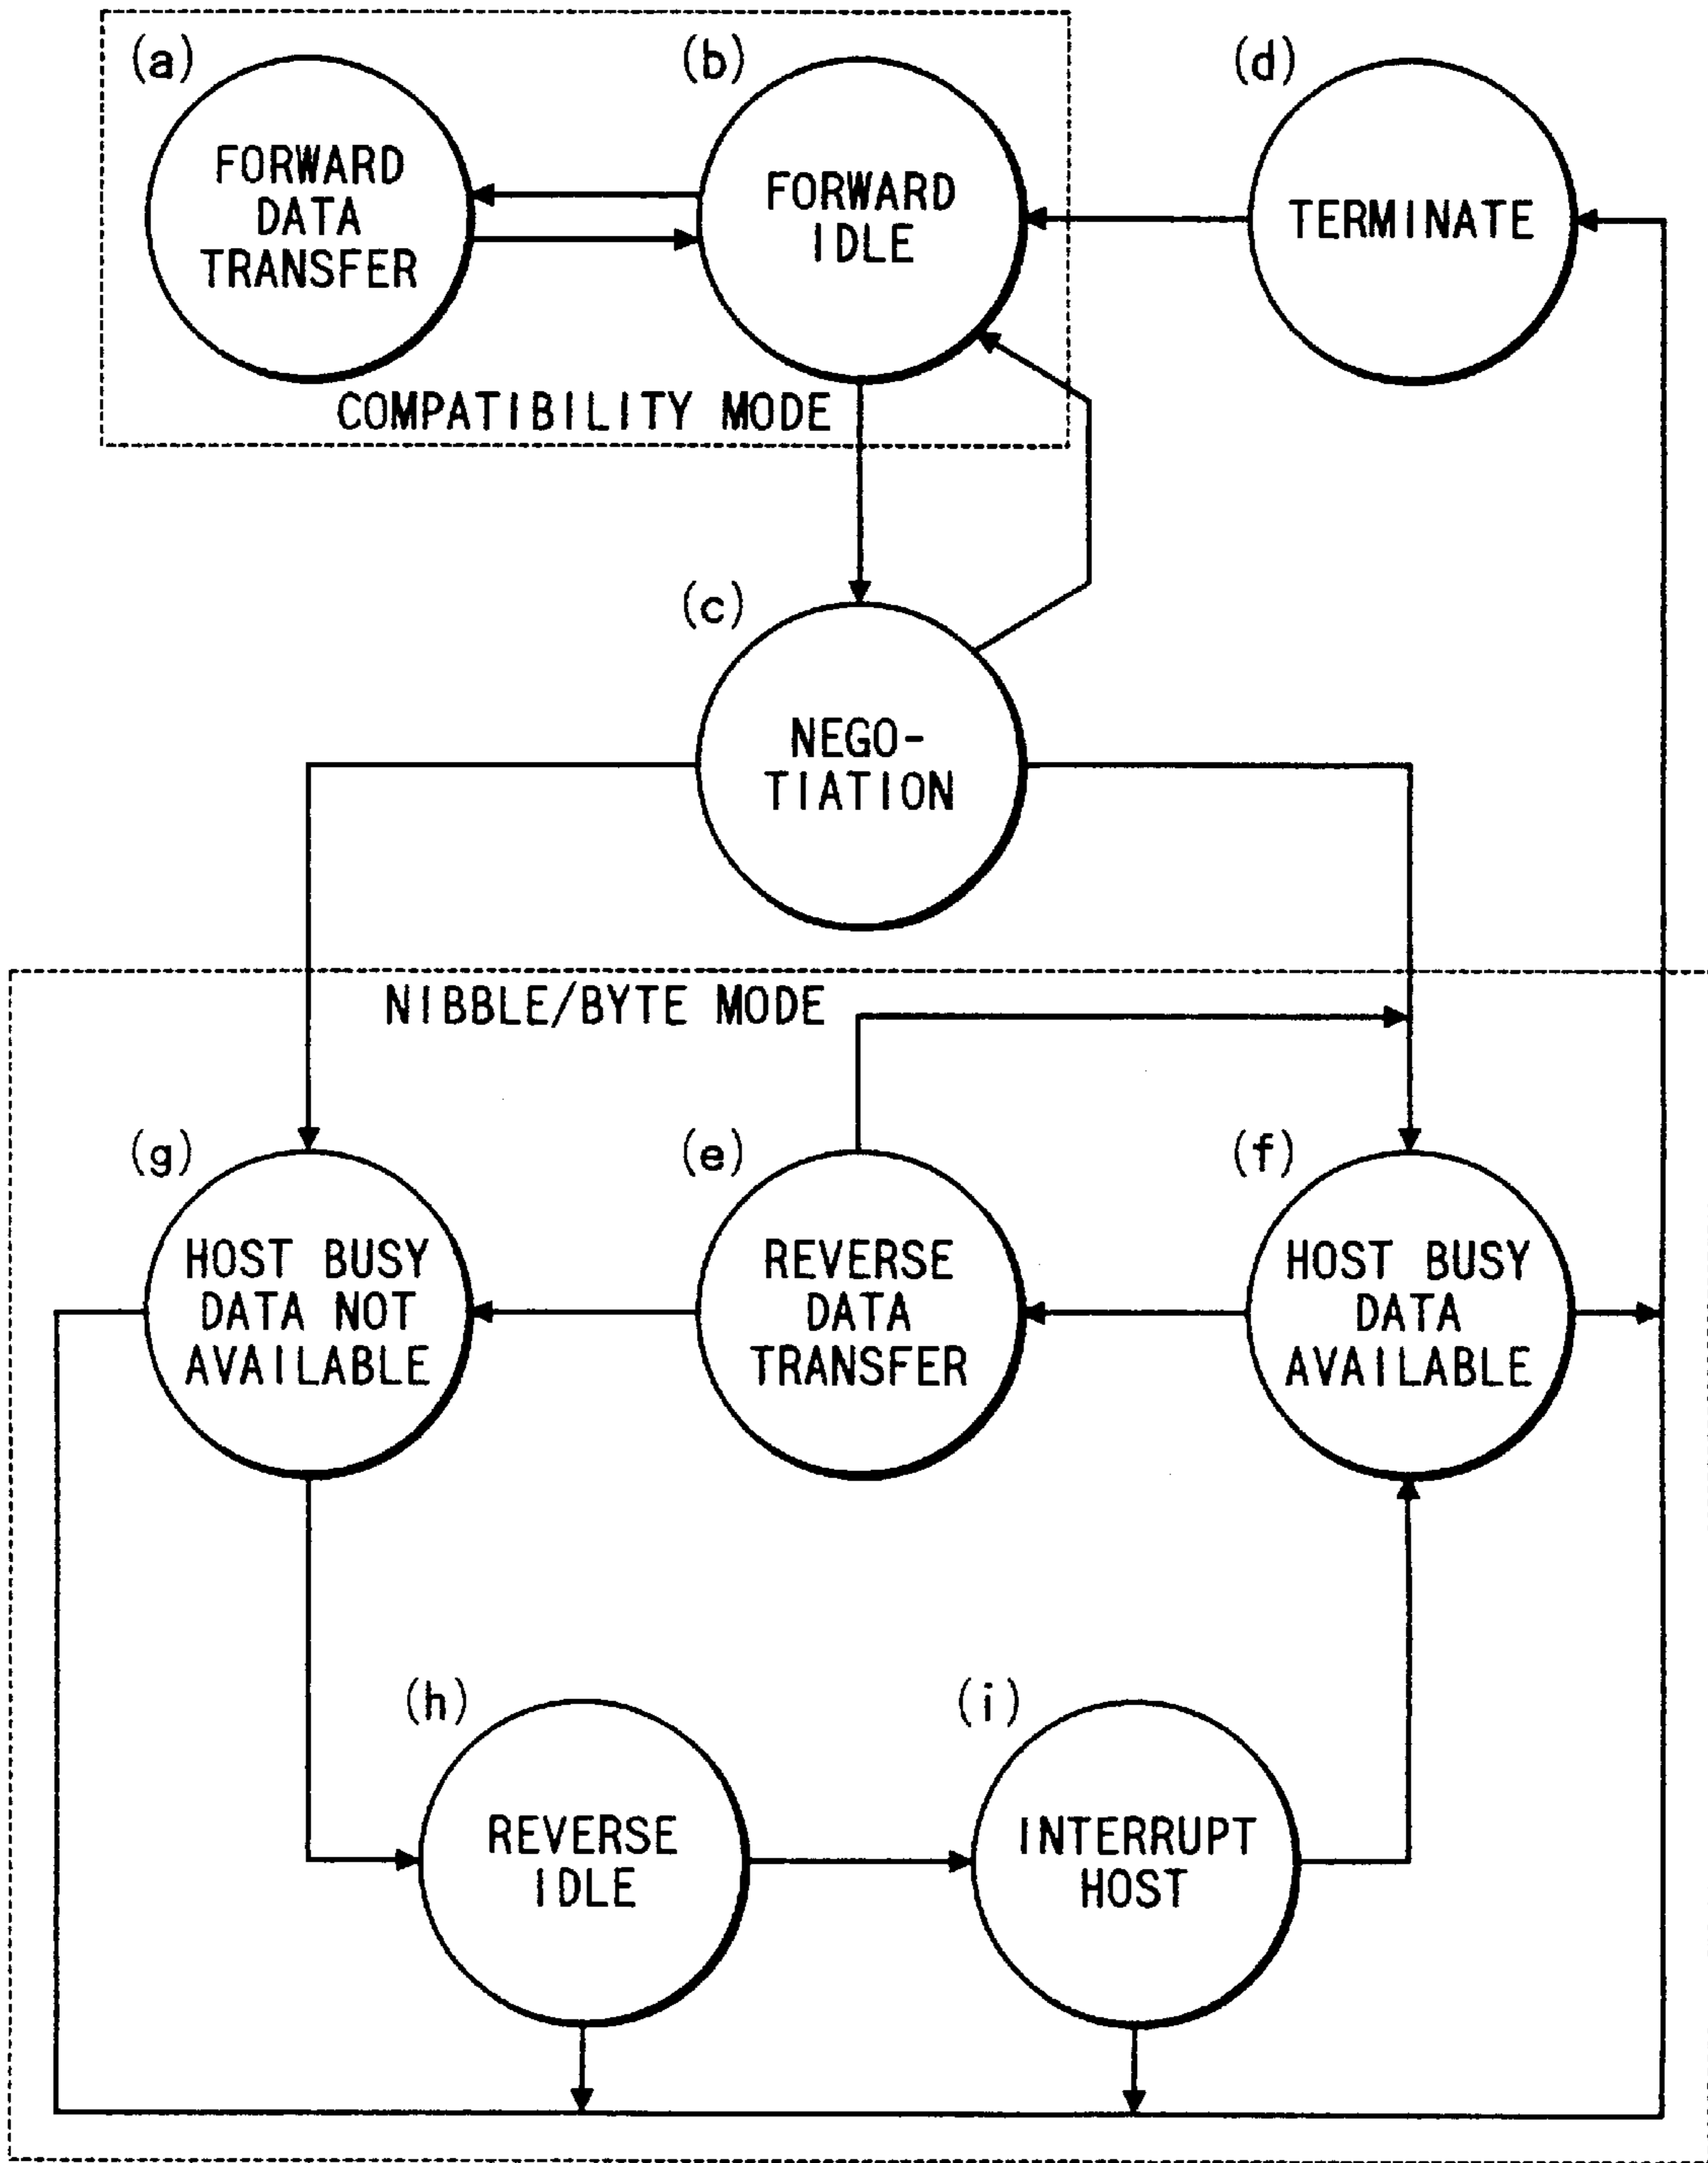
(a)
FORWARD DATA TRANSFER

(b)
FORWARD IDLE

(d)
TERMINATE

COMPATIBILITY MODE

(c)
NEGO-TIATION

NIBBLE/BYTE MODE

(g)
HOST BUSY DATA NOT AVAILABLE

(e)
REVERSE DATA TRANSFER

(f)
HOST BUSY DATA AVAILABLE

(h)
REVERSE IDLE

(i)
INTERRUPT HOST